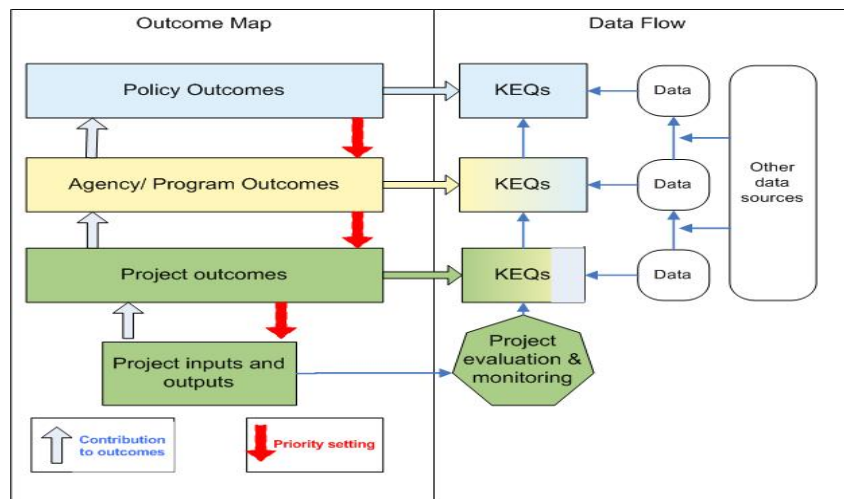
Outcome Map

Data Flow

Policy Outcomes

KEQs

Data

Agency/ Program Outcomes

KEQs

Data

Other data sources

Project outcomes

KEQs

Data

Project inputs and outputs

Project evaluation & monitoring

Contribution to outcomes

Priority setting